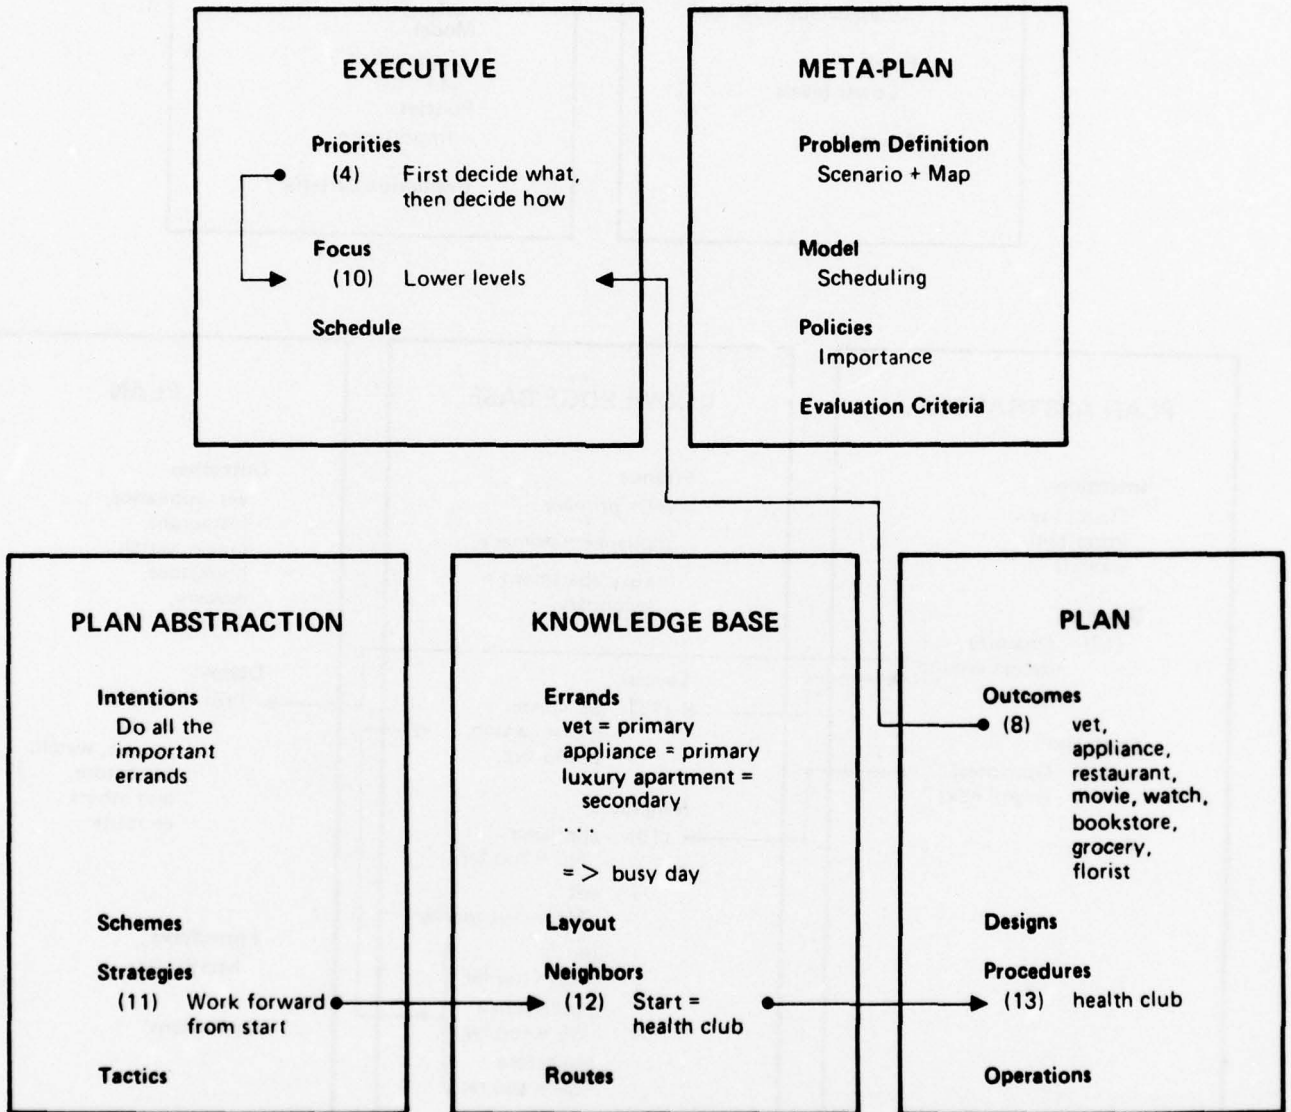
EXECUTIVE

Priorities
(4) First decide what, then decide how

Focus
(10) Lower levels

Schedule

META-PLAN

Problem Definition
Scenario + Map

Model
Scheduling

Policies
Importance

Evaluation Criteria

PLAN ABSTRACTION

Intentions
Do all the important errands

Schemes

Strategies
(11) Work forward from start

Tactics

KNOWLEDGE BASE

Errands
vet = primary
appliance = primary
luxury apartment = secondary
. . .
=> busy day

Layout

Neighbors
(12) Start = health club

Routes

PLAN

Outcomes
(8) vet, appliance, restaurant, movie, watch, bookstore, grocery, florist

Designs

Procedures
(13) health club

Operations